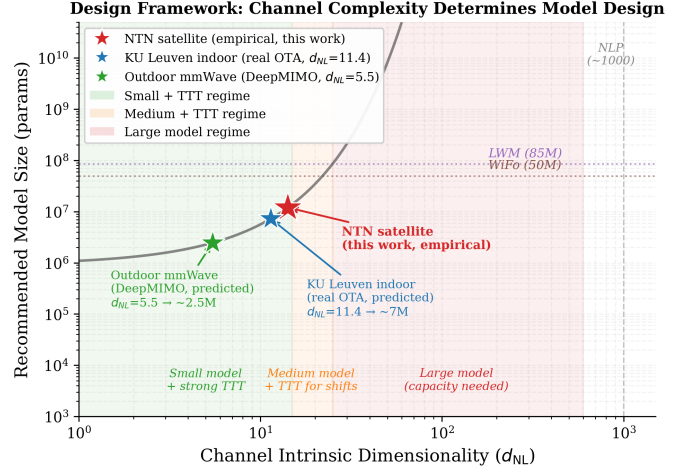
Design Framework: Channel Complexity Determines Model Design

NTN satellite (empirical, this work)
KU Leuven indoor (real OTA, $d_{NL}$=11.4)
Outdoor mmWave (DeepMIMO, $d_{NL}$=5.5)
Small + TTT regime
Medium + TTT regime
Large model regime

NLP (~1000)

LWM (85M)
WiFo (50M)

NTN satellite (this work, empirical)

KU Leuven indoor (real OTA, predicted) $d_{NL}$=11.4 → ~7M

Outdoor mmWave (DeepMIMO, predicted) $d_{NL}$=5.5 → ~2.5M

Small model + strong TTT

Medium model + TTT for shifts

Large model (capacity needed)

Recommended Model Size (params)

$10^{3}$ $10^{4}$ $10^{5}$ $10^{6}$ $10^{7}$ $10^{8}$ $10^{9}$ $10^{10}$

$10^{0}$ $10^{1}$ $10^{2}$ $10^{3}$

Channel Intrinsic Dimensionality ($d_{NL}$)